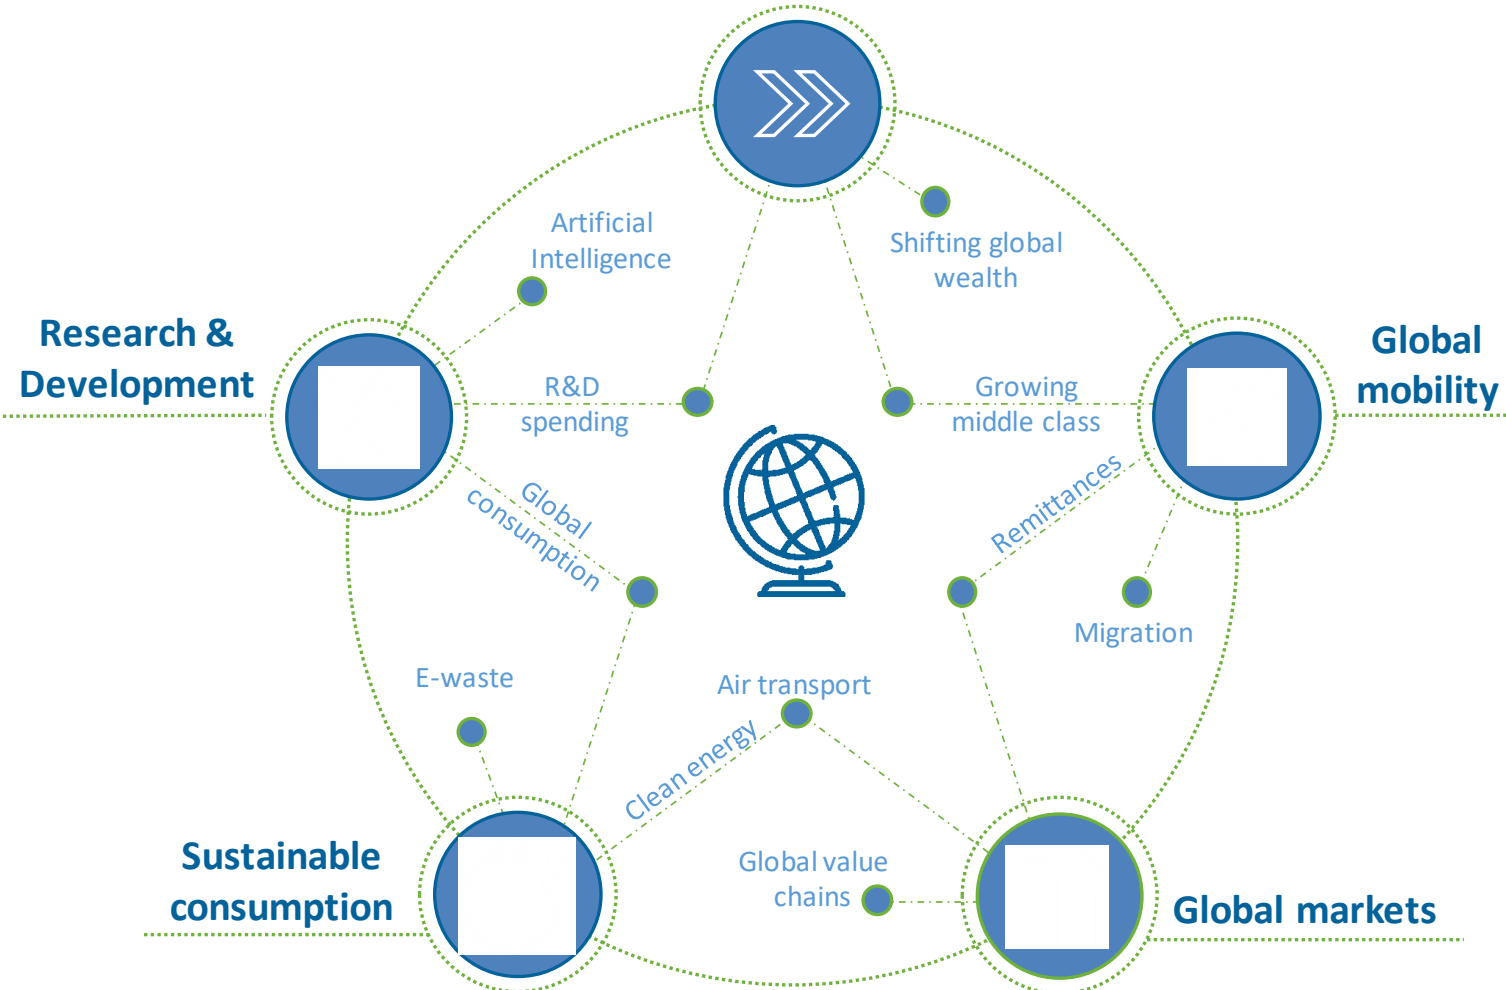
Research & Development

Global mobility

Sustainable consumption

Global markets

Artificial Intelligence

Shifting global wealth

R&D spending

Growing middle class

Global consumption

Remittances

Migration

E-waste

Air transport

Clean energy

Global value chains